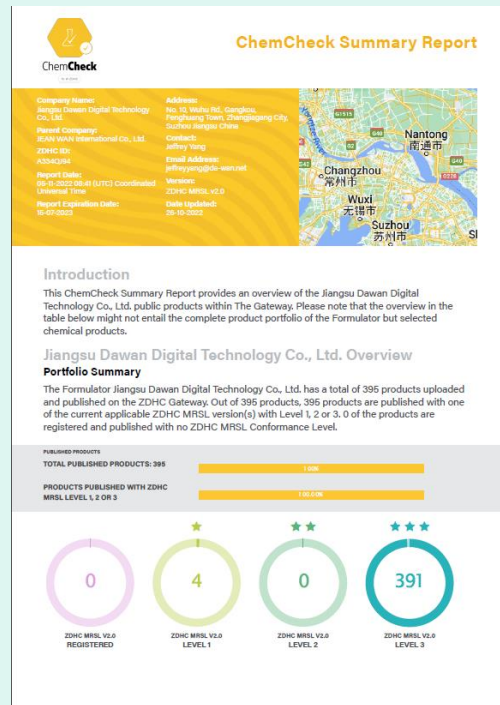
ChemCheck

ChemCheck Summary Report

Company Name:
Jiangsu Dawan Digital Technology Co., Ltd.

Parent Company:
JEAN WAN International Co., Ltd.

ZDHC ID:
A334GJ94

Report Date:
08-11-2022 08:41 (UTC) Coordinated Universal Time

Report Expiration Date:
16-07-2023

Address:
No. 18, Wuhu Rd., Gangkou, Fenghuang Town, Zhangjiagang City, Suzhou Jiangsu China

Contact:
Jeffrey Yang

Email Address:
jeffreyyang@ds-wan.net

Version:
ZDHC MRSL v2.0

Date Updated:
25-10-2022

Nantong
南通市
Changzhou
常州市
Wuxi
无锡市
Suzhou
苏州市

Introduction

This ChemCheck Summary Report provides an overview of the Jiangsu Dawan Digital Technology Co., Ltd. public products within The Gateway. Please note that the overview in the table below might not entail the complete product portfolio of the Formulator but selected chemical products.

Jiangsu Dawan Digital Technology Co., Ltd. Overview

Portfolio Summary

The Formulator Jiangsu Dawan Digital Technology Co., Ltd. has a total of 395 products uploaded and published on the ZDHC Gateway. Out of 395 products, 395 products are published with one of the current applicable ZDHC MRSL version(s) with Level 1, 2 or 3. 0 of the products are registered and published with no ZDHC MRSL Conformance Level.

PUBLISHED PRODUCTS
TOTAL PUBLISHED PRODUCTS: 395
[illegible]
PRODUCTS PUBLISHED WITH ZDHC MRSL LEVEL 1, 2 OR 3
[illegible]

0
ZDHC MRSL V2.0
REGISTERED

4
ZDHC MRSL V2.0
LEVEL 1

0
ZDHC MRSL V2.0
LEVEL 2

391
ZDHC MRSL V2.0
LEVEL 3